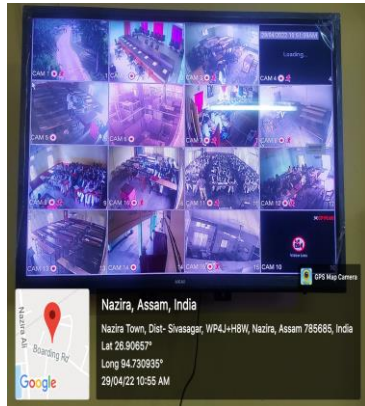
29/04/2022 10:51:09AM
Loading...
CAM 1
CAM 2
CAM 3
CAM 4
CAM 5
CAM 6
CAM 7
CAM 8
CAM 9
CAM 10
CAM 11
CAM 12
CAM 13
CAM 14
CAM 15
CAM 16
Video Loss
GPS Map Camera
Nazira Rd
Boarding Rd
Google
Nazira, Assam, India
Nazira Town, Dist- Sivasagar, WP4J+H8W, Nazira, Assam 785685, India
Lat 26.90657°
Long 94.730935°
29/04/22 10:55 AM